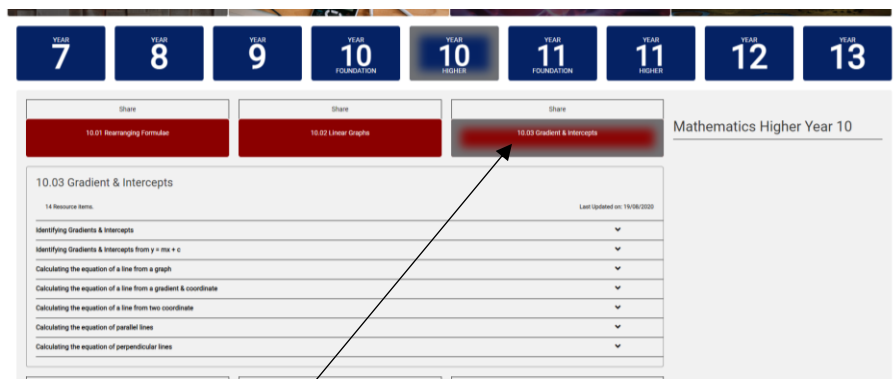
YEAR 7

YEAR 8

YEAR 9

YEAR 10 FOUNDATION

YEAR 10 HIGHER

YEAR 11 FOUNDATION

YEAR 11 HIGHER

YEAR 12

YEAR 13

Share

10.01 Rearranging Formulae

Share

10.02 Linear Graphs

Share

10.03 Gradient & Intercepts

Mathematics Higher Year 10

10.03 Gradient & Intercepts

14 Resource items.

Last Updated on: 19/08/2020

Identifying Gradients & Intercepts

Identifying Gradients & Intercepts from y = mx + c

Calculating the equation of a line from a graph

Calculating the equation of a line from a gradient & coordinate

Calculating the equation of a line from two coordinate

Calculating the equation of parallel lines

Calculating the equation of perpendicular lines